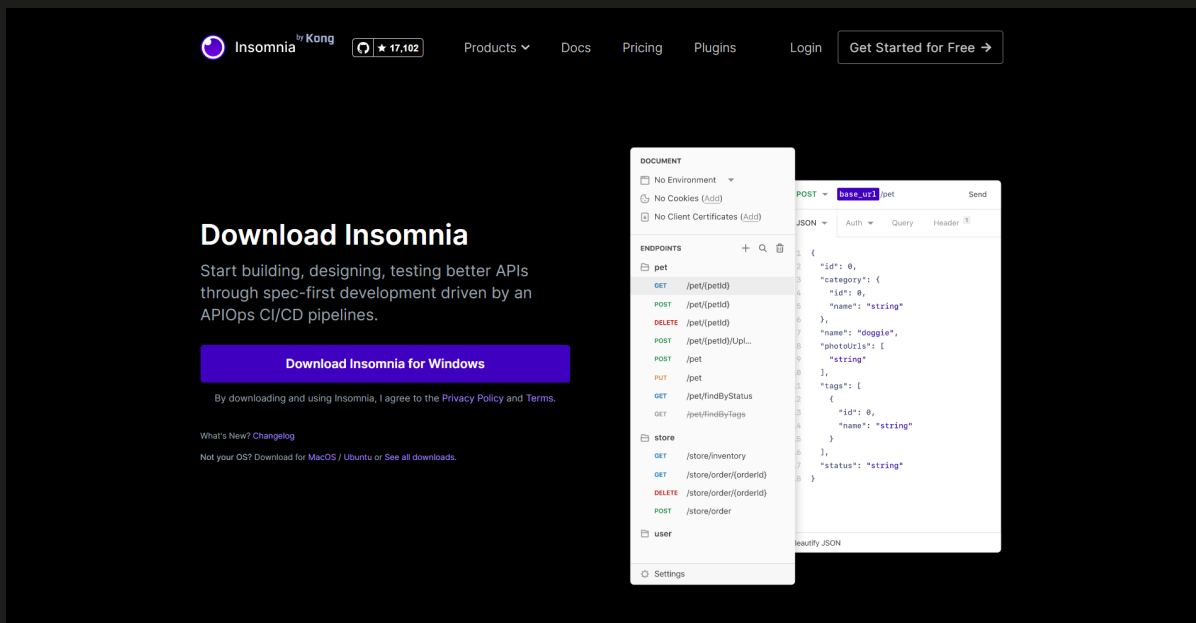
Insomnia by Kong ★ 17,102 Products Docs Pricing Plugins Login Get Started for Free →

Download Insomnia

Start building, designing, testing better APIs through spec-first development driven by an APIOps CI/CD pipelines.

Download Insomnia for Windows

By downloading and using Insomnia, I agree to the Privacy Policy and Terms.

What's New? Changelog

Not your OS? Download for MacOS / Ubuntu or See all downloads.

DOCUMENT
No Environment
No Cookies (Add)
No Client Certificates (Add)

ENDPOINTS
pet
GET /pet/{petId}
POST /pet/{petId}
DELETE /pet/{petId}
POST /pet/{petId}/Upl...
POST /pet
PUT /pet
GET /pet/findByStatus
GET /pet/findByTags
store
GET /store/inventory
GET /store/order/{orderId}
DELETE /store/order/{orderId}
POST /store/order
user
Settings

POST base_url /pet Send
JSON Auth Query Header 1

1 {
2 "id": 0,
3 "category": {
4 "id": 0,
5 "name": "string"
6 },
7 "name": "doggie",
8 "photoUrls": [
9 "string"
10 ],
11 "tags": [
12 {
13 "id": 0,
14 "name": "string"
15 }
16 ],
17 "status": "string"
18 }

Beautify JSON